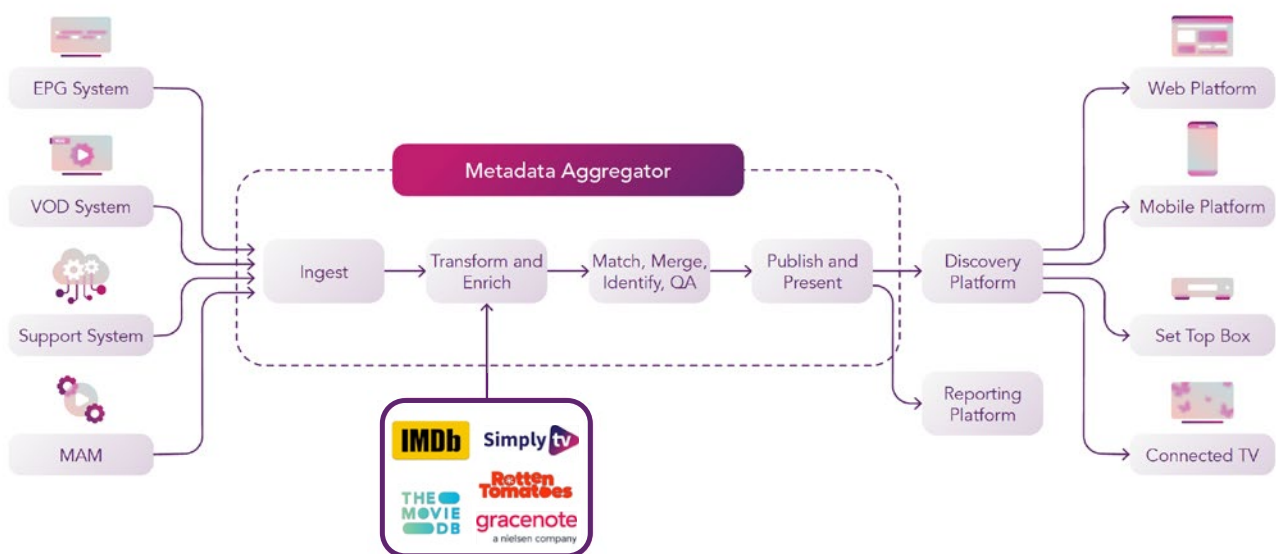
EPG System

VOD System

Support System

MAM

Metadata Aggregator

Ingest

Transform and Enrich

Match, Merge, Identify, QA

Publish and Present

Discovery Platform

Reporting Platform

Web Platform

Mobile Platform

Set Top Box

Connected TV

IMDb

Simply tv

THE MOVIE DB

Rotten Tomatoes

gracenote
a nielsen company